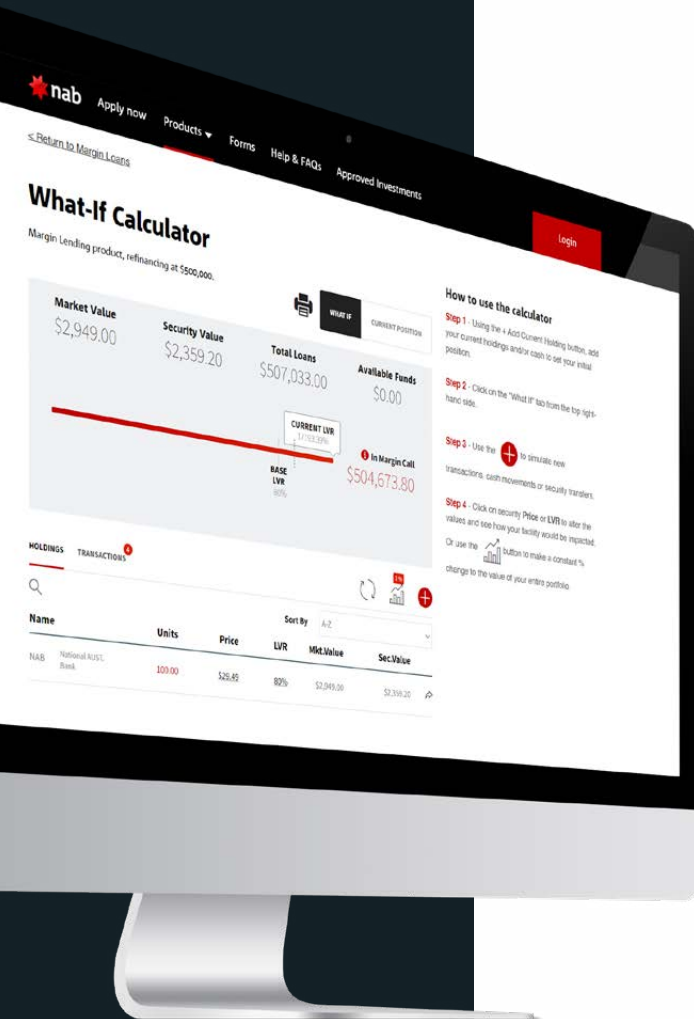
nab Apply now Products Forms Help & FAQs Approved Investments

Login

< Return to Margin Loans

What-If Calculator

Margin Lending product, refinancing at $500,000.

WHAT IF CURRENT POSITION

Market Value
$2,949.00

Security Value
$2,359.20

Total Loans
$507,033.00

Available Funds
$0.00

CURRENT LVR
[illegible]

BASE LVR
80%

In Margin Call
$504,673.80

HOLDINGS TRANSACTIONS 4

1%

Name Units Price LVR Mkt.Value Sec.Value

Sort By A-Z

NAB National AUST. Bank 100.00 $29.49 80% $2,949.00 $2,359.20

How to use the calculator

Step 1 - Using the + Add Current Holding button, add your current holdings and/or cash to set your initial position.

Step 2 - Click on the "What If" tab from the top right-hand side.

Step 3 - Use the + to simulate new transactions, cash movements or security transfers.

Step 4 - Click on security Price or LVR to alter the values and see how your facility would be impacted. Or use the button to make a constant % change to the value of your entire portfolio.